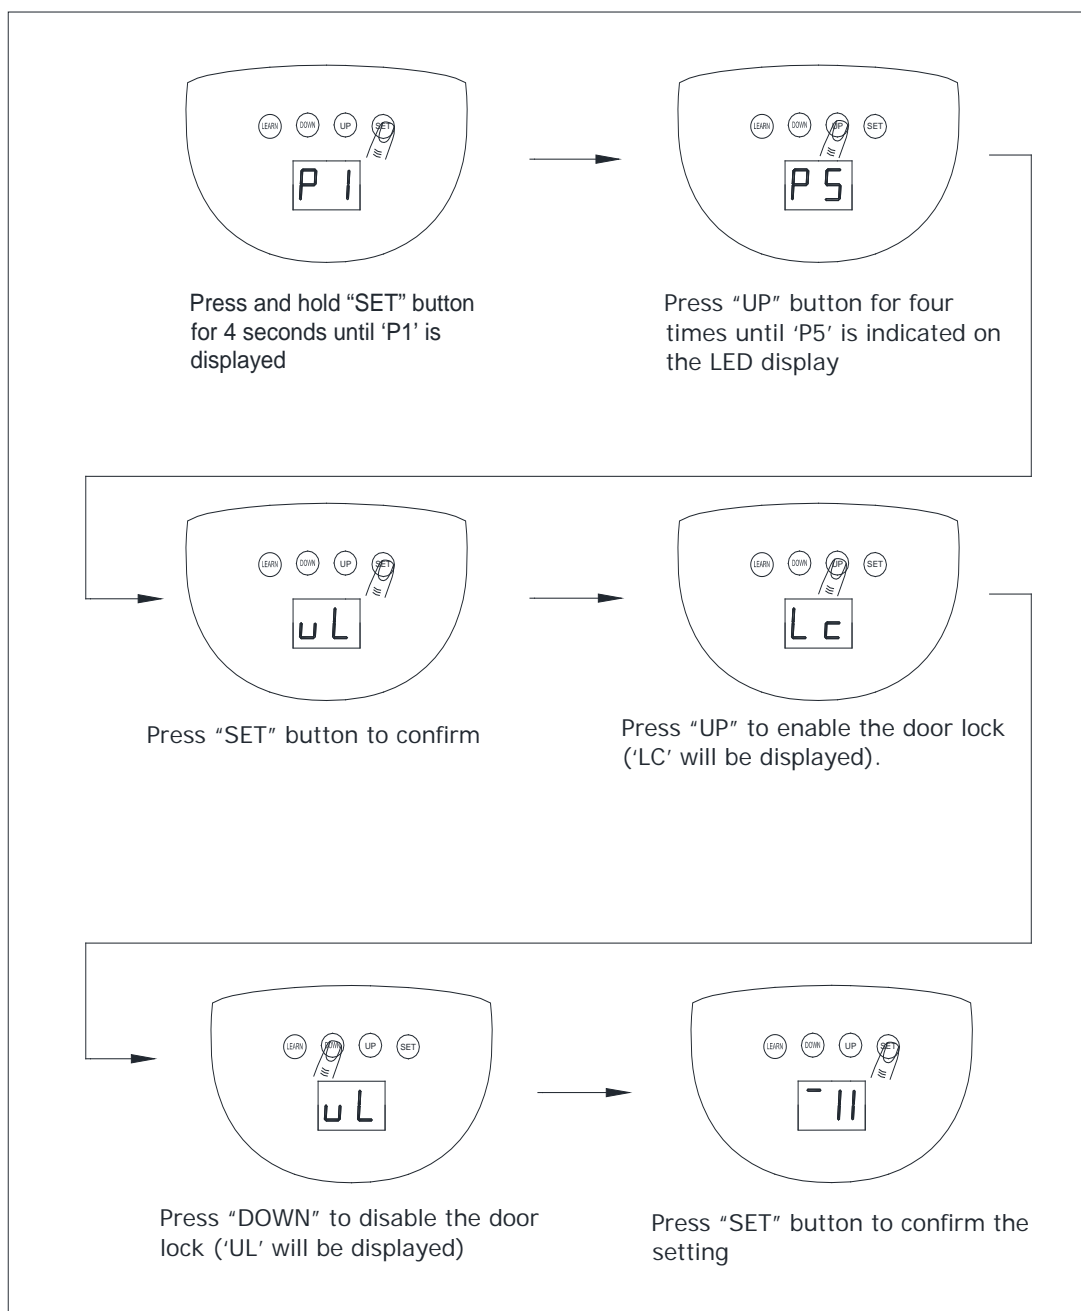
LEARN DOWN UP SET

P 1

Press and hold "SET" button for 4 seconds until 'P1' is displayed

LEARN DOWN UP SET

P5

Press "UP" button for four times until 'P5' is indicated on the LED display

LEARN DOWN UP SET

uL

Press "SET" button to confirm

LEARN DOWN UP SET

Lc

Press "UP" to enable the door lock ('LC' will be displayed).

LEARN DOWN UP SET

uL

Press "DOWN" to disable the door lock ('UL' will be displayed)

LEARN DOWN UP SET

-11

Press "SET" button to confirm the setting